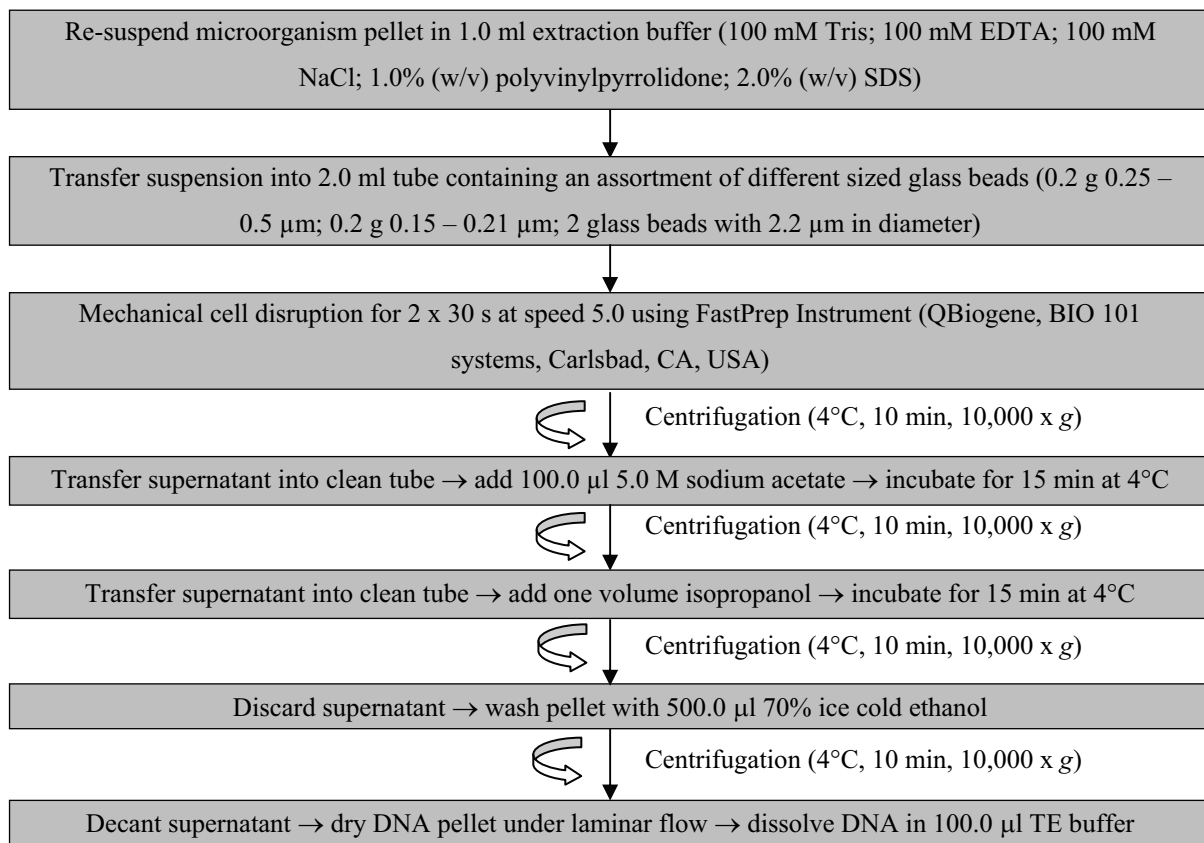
Re-suspend microorganism pellet in 1.0 ml extraction buffer (100 mM Tris; 100 mM EDTA; 100 mM NaCl; 1.0% (w/v) polyvinylpyrrolidone; 2.0% (w/v) SDS)

Transfer suspension into 2.0 ml tube containing an assortment of different sized glass beads (0.2 g 0.25 – 0.5 μm; 0.2 g 0.15 – 0.21 μm; 2 glass beads with 2.2 μm in diameter)

Mechanical cell disruption for 2 x 30 s at speed 5.0 using FastPrep Instrument (QBiogene, BIO 101 systems, Carlsbad, CA, USA)

Centrifugation (4°C, 10 min, 10,000 x *g*)

Transfer supernatant into clean tube → add 100.0 μl 5.0 M sodium acetate → incubate for 15 min at 4°C

Centrifugation (4°C, 10 min, 10,000 x *g*)

Transfer supernatant into clean tube → add one volume isopropanol → incubate for 15 min at 4°C

Centrifugation (4°C, 10 min, 10,000 x *g*)

Discard supernatant → wash pellet with 500.0 μl 70% ice cold ethanol

Centrifugation (4°C, 10 min, 10,000 x *g*)

Decant supernatant → dry DNA pellet under laminar flow → dissolve DNA in 100.0 μl TE buffer